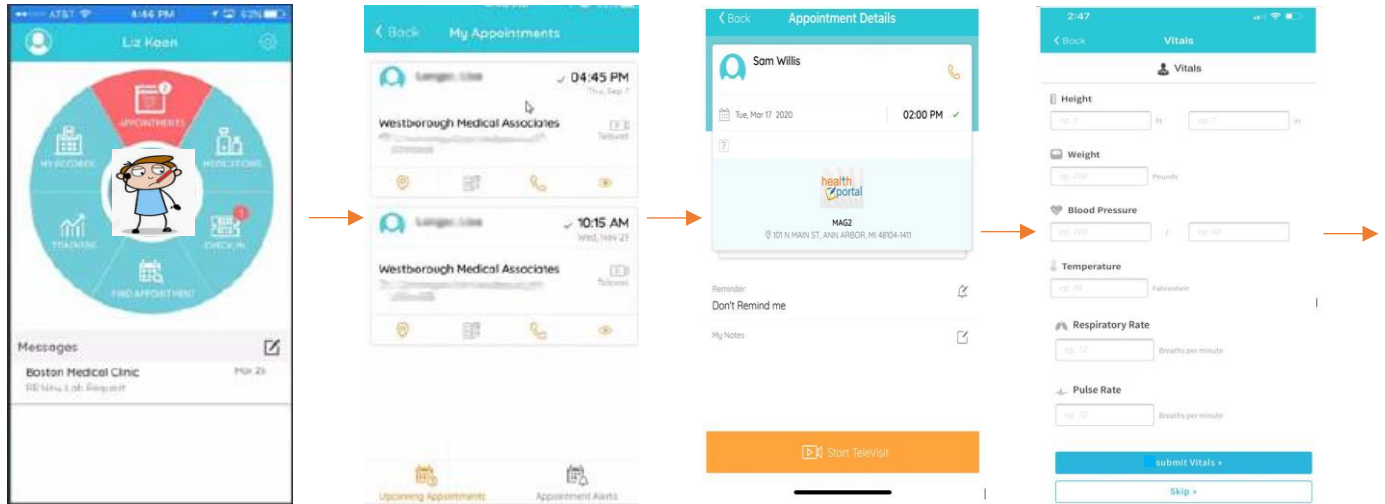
AT&T 4:46 PM 63%

Liz Keen

APPOINTMENTS

MY RECORDS

MEDICATIONS

TRACKING

CHECK-IN

FIND APPOINTMENT

Messages

Boston Medical Clinic

RE New Lab Request

Mar 25

Back My Appointments

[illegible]

04:45 PM

Thu, Sep 7

Westborough Medical Associates

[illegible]

Televisit

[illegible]

10:15 AM

Wed, Nov 21

Westborough Medical Associates

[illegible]

Televisit

Upcoming Appointments

Appointment Alerts

Back Appointment Details

Sam Willis

Tue, Mar 17 2020

02:00 PM

health portal

MAG2

101 N MAIN ST, ANN ARBOR, MI 48104-1411

Reminder

Don't Remind me

My Notes

Start TeleVisit

2:47

Back Vitals

Vitals

Height

eg. 5 Ft eg. 7 In

Weight

eg. 200 Pounds

Blood Pressure

eg. 120 / eg. 80

Temperature

eg. 98 Fahrenheit

Respiratory Rate

eg. 22 Breaths per minute

Pulse Rate

eg. 72 Breaths per minute

submit Vitals »

Skip »